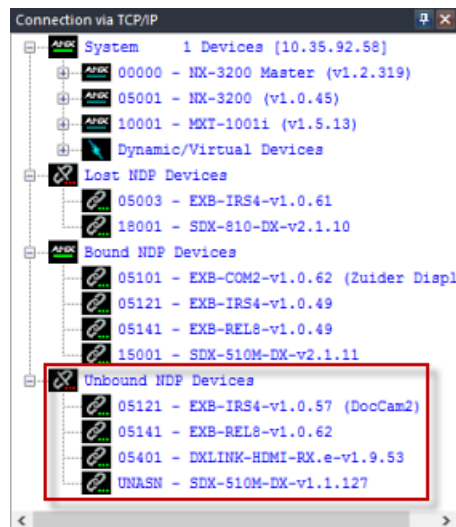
Connection via TCP/IP

System 1 Devices [10.35.92.58]
00000 - NX-3200 Master (v1.2.319)
05001 - NX-3200 (v1.0.45)
10001 - MXT-1001i (v1.5.13)
Dynamic/Virtual Devices
Lost NDP Devices
05003 - EXB-IRS4-v1.0.61
18001 - SDX-810-DX-v2.1.10
Bound NDP Devices
05101 - EXB-COM2-v1.0.62 (Zuider Displ
05121 - EXB-IRS4-v1.0.49
05141 - EXB-REL8-v1.0.49
15001 - SDX-510M-DX-v2.1.11
Unbound NDP Devices
05121 - EXB-IRS4-v1.0.57 (DocCam2)
05141 - EXB-REL8-v1.0.62
05401 - DXLINK-HDMI-RX.e-v1.9.53
UNASN - SDX-510M-DX-v1.1.127